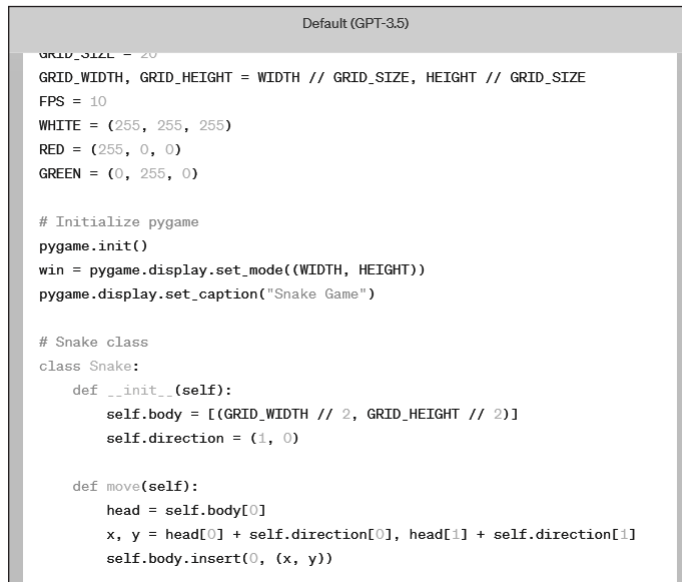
Default (GPT-3.5)

GRID_SIZE = 20
GRID_WIDTH, GRID_HEIGHT = WIDTH // GRID_SIZE, HEIGHT // GRID_SIZE
FPS = 10
WHITE = (255, 255, 255)
RED = (255, 0, 0)
GREEN = (0, 255, 0)

# Initialize pygame
pygame.init()
win = pygame.display.set_mode((WIDTH, HEIGHT))
pygame.display.set_caption("Snake Game")

# Snake class
class Snake:
    def __init__(self):
        self.body = [(GRID_WIDTH // 2, GRID_HEIGHT // 2)]
        self.direction = (1, 0)

    def move(self):
        head = self.body[0]
        x, y = head[0] + self.direction[0], head[1] + self.direction[1]
        self.body.insert(0, (x, y))